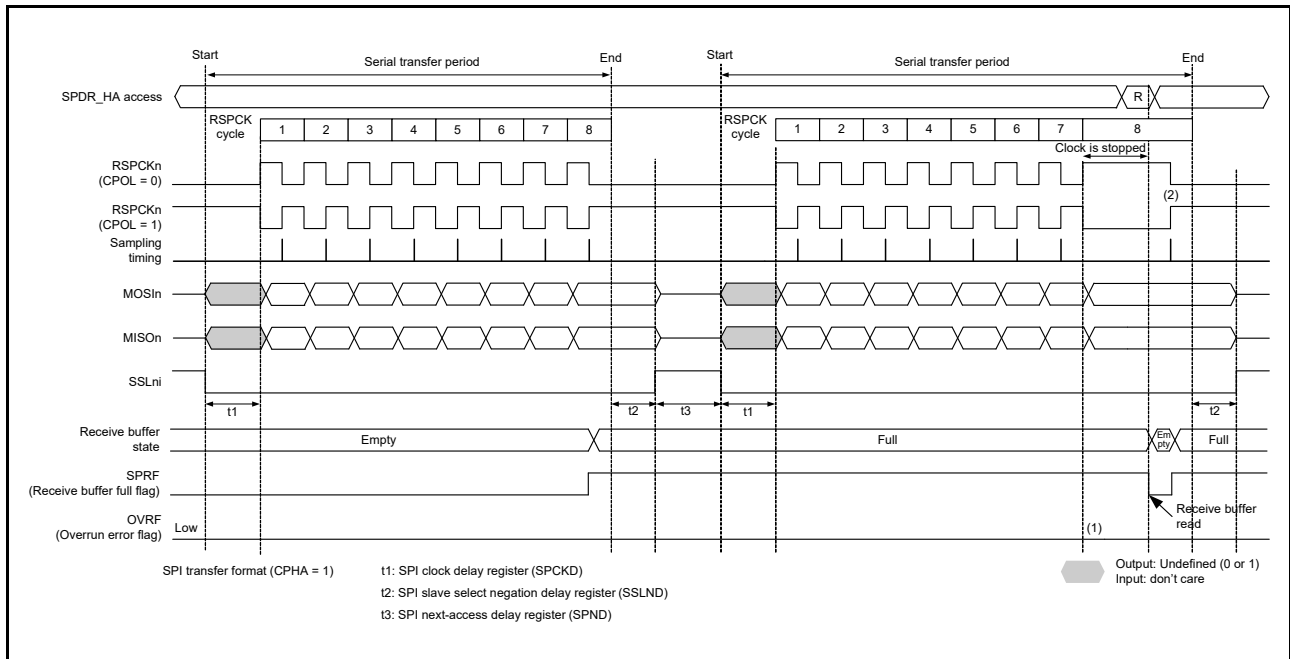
Start
Serial transfer period
End
Start
Serial transfer period
End

SPDR_HA access
R

RSPCK cycle
1 2 3 4 5 6 7 8
RSPCK cycle
1 2 3 4 5 6 7 8

Clock is stopped

RSPCKn (CPOL = 0)
(2)
RSPCKn (CPOL = 1)
Sampling timing
MOSIn
MISOn
SSLni

t1
t2
t3
t1
t2

Receive buffer state
Empty
Full
Em pty
Full

SPRF (Receive buffer full flag)
Receive buffer read

OVRF (Overrun error flag)
Low
(1)

SPI transfer format (CPHA = 1)

t1: SPI clock delay register (SPCKD)

t2: SPI slave select negation delay register (SSLND)

t3: SPI next-access delay register (SPND)

Output: Undefined (0 or 1)
Input: don't care